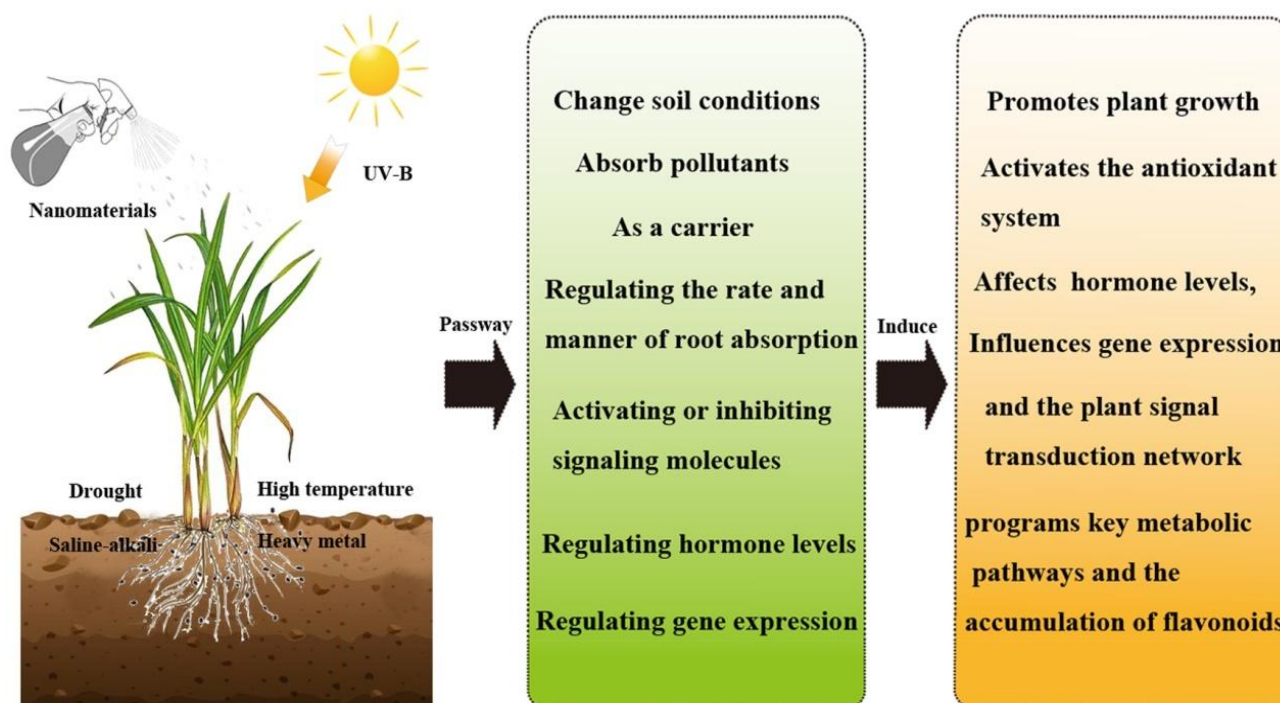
Nanomaterials

UV-B

Drought

High temperature

Saline-alkali

Heavy metal

Passway

Change soil conditions

Absorb pollutants

As a carrier

Regulating the rate and manner of root absorption

Activating or inhibiting signaling molecules

Regulating hormone levels

Regulating gene expression

Induce

Promotes plant growth

Activates the antioxidant system

Affects hormone levels,

Influences gene expression

and the plant signal transduction network

programs key metabolic pathways and the accumulation of flavonoids